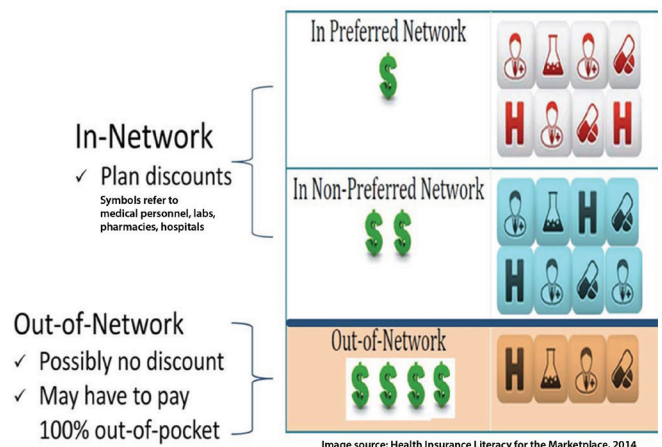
In-Network

✓ Plan discounts

Symbols refer to medical personnel, labs, pharmacies, hospitals

Out-of-Network

✓ Possibly no discount

✓ May have to pay 100% out-of-pocket

In Preferred Network

$

H H

In Non-Preferred Network

$ $

H H

Out-of-Network

$ $ $ $

H

Image source: Health Insurance Literacy for the Marketplace, 2014